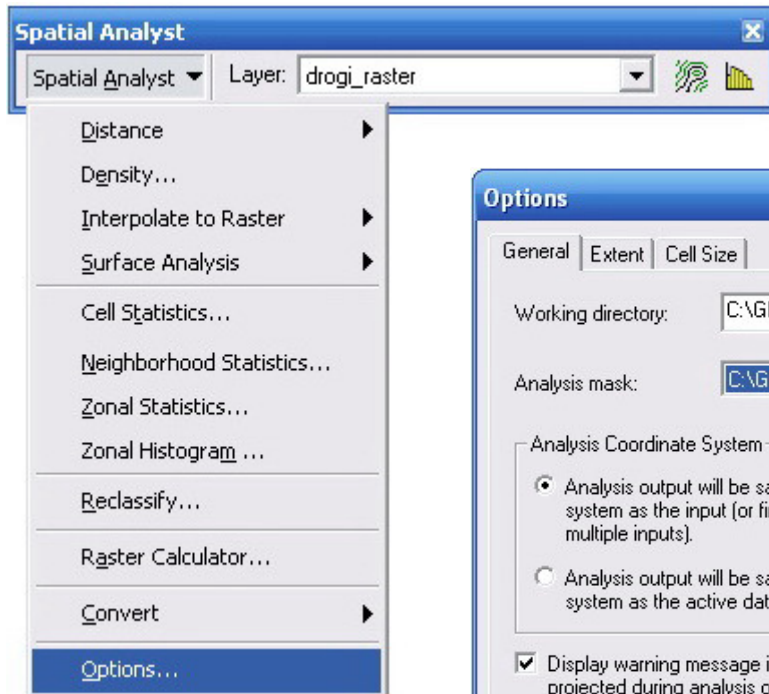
Spatial Analyst

Spatial Analyst ▾ Layer: drogi_raster

Distance
Density...
Interpolate to Raster
Surface Analysis
Cell Statistics...
Neighborhood Statistics...
Zonal Statistics...
Zonal Histogram ...
Reclassify...
Raster Calculator...
Convert
Options...

Options

General | Extent | Cell Size

Working directory: C:\G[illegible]

Analysis mask: C:\G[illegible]

Analysis Coordinate System

Analysis output will be sa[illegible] system as the input (or fi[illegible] multiple inputs).

Analysis output will be sa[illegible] system as the active dat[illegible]

Display warning message i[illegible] projected during analysis o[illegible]